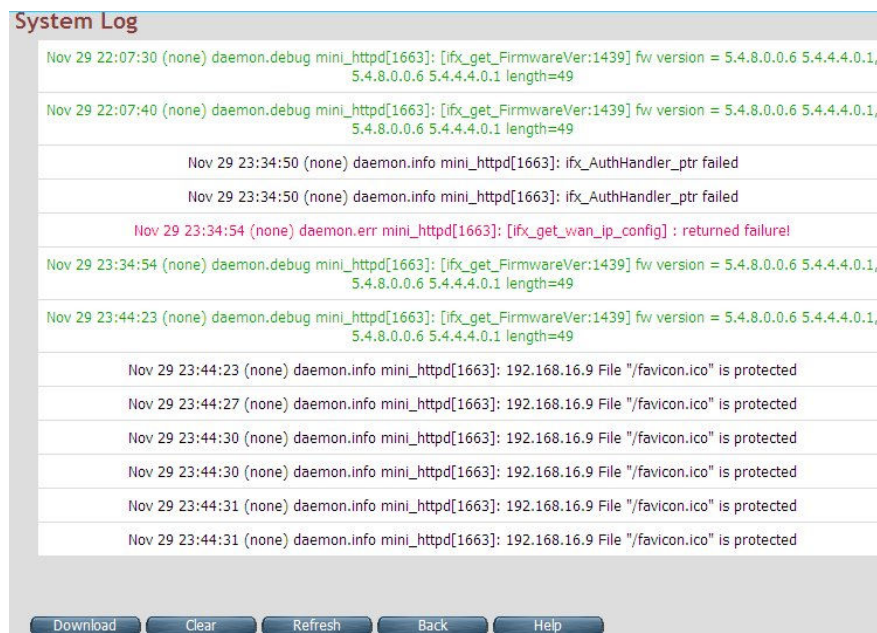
System Log

| |
|---|
| Nov 29 22:07:30 (none) daemon.debug mini_httpd[1663]: [ifx_get_FirmwareVer:1439] fw version = 5.4.8.0.0.6 5.4.4.4.0.1, 5.4.8.0.0.6 5.4.4.4.0.1 length=49 |
| Nov 29 22:07:40 (none) daemon.debug mini_httpd[1663]: [ifx_get_FirmwareVer:1439] fw version = 5.4.8.0.0.6 5.4.4.4.0.1, 5.4.8.0.0.6 5.4.4.4.0.1 length=49 |
| Nov 29 23:34:50 (none) daemon.info mini_httpd[1663]: ifx_AuthHandler_ptr failed |
| Nov 29 23:34:50 (none) daemon.info mini_httpd[1663]: ifx_AuthHandler_ptr failed |
| Nov 29 23:34:54 (none) daemon.err mini_httpd[1663]: [ifx_get_wan_ip_config] : returned failure! |
| Nov 29 23:34:54 (none) daemon.debug mini_httpd[1663]: [ifx_get_FirmwareVer:1439] fw version = 5.4.8.0.0.6 5.4.4.4.0.1, 5.4.8.0.0.6 5.4.4.4.0.1 length=49 |
| Nov 29 23:44:23 (none) daemon.debug mini_httpd[1663]: [ifx_get_FirmwareVer:1439] fw version = 5.4.8.0.0.6 5.4.4.4.0.1, 5.4.8.0.0.6 5.4.4.4.0.1 length=49 |
| Nov 29 23:44:23 (none) daemon.info mini_httpd[1663]: 192.168.16.9 File "/favicon.ico" is protected |
| Nov 29 23:44:27 (none) daemon.info mini_httpd[1663]: 192.168.16.9 File "/favicon.ico" is protected |
| Nov 29 23:44:30 (none) daemon.info mini_httpd[1663]: 192.168.16.9 File "/favicon.ico" is protected |
| Nov 29 23:44:30 (none) daemon.info mini_httpd[1663]: 192.168.16.9 File "/favicon.ico" is protected |
| Nov 29 23:44:31 (none) daemon.info mini_httpd[1663]: 192.168.16.9 File "/favicon.ico" is protected |
| Nov 29 23:44:31 (none) daemon.info mini_httpd[1663]: 192.168.16.9 File "/favicon.ico" is protected |

Download Clear Refresh Back Help